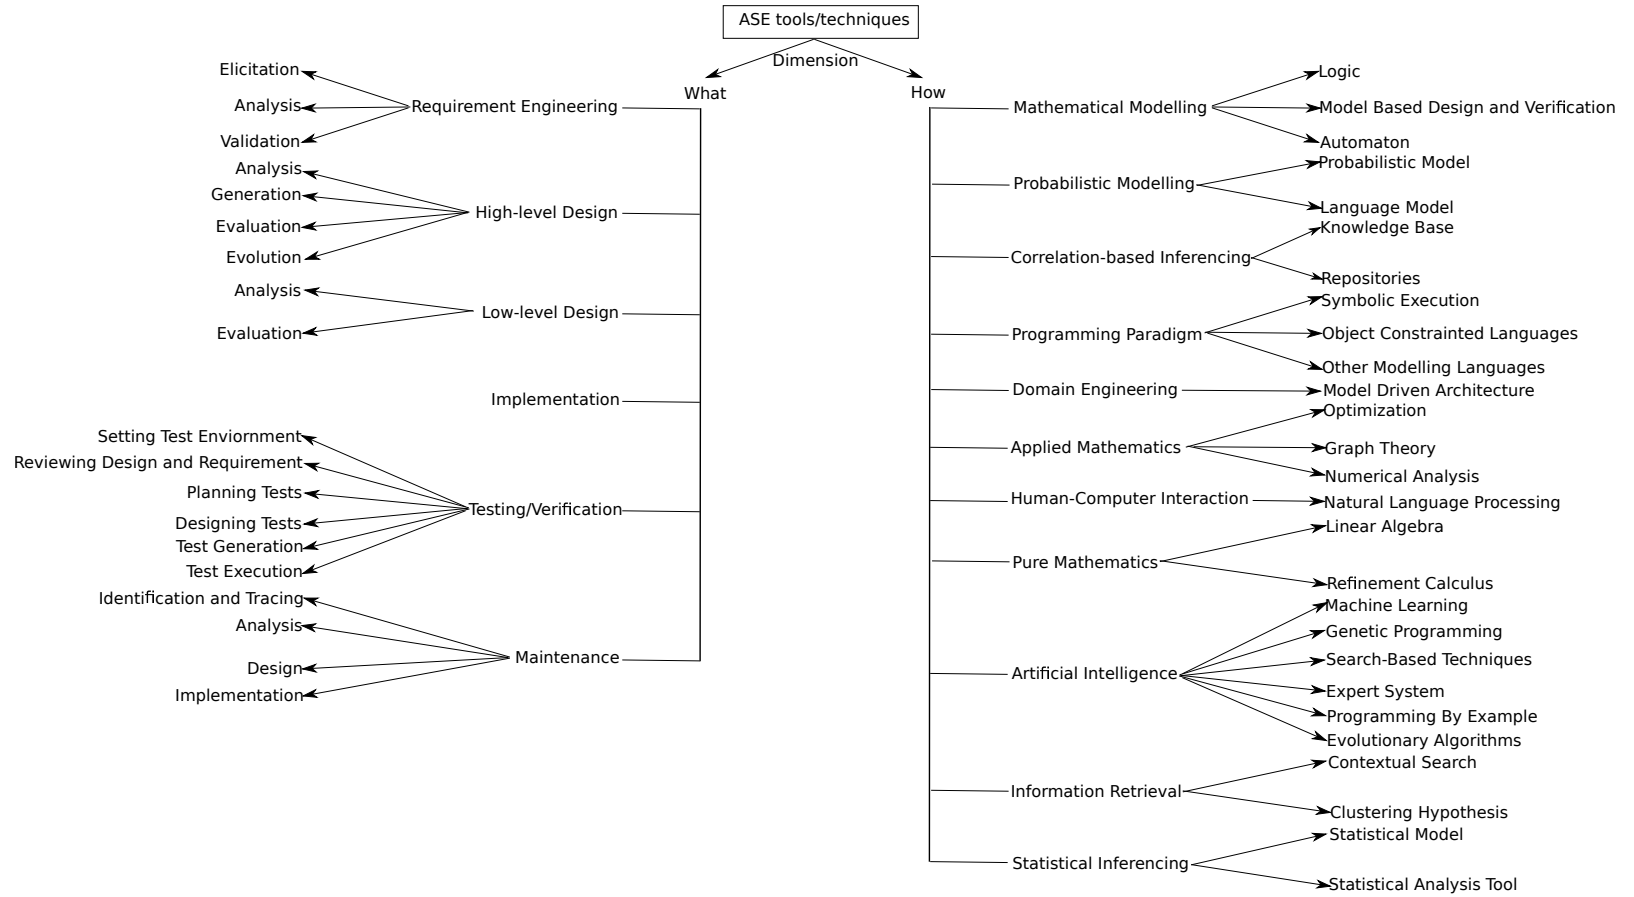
ASE tools/techniques

Dimension

What

Requirement Engineering
Elicitation
Analysis
Validation

High-level Design
Analysis
Generation
Evaluation
Evolution

Low-level Design
Analysis
Evaluation

Implementation

Testing/Verification
Setting Test Enviornment
Reviewing Design and Requirement
Planning Tests
Designing Tests
Test Generation
Test Execution

Maintenance
Identification and Tracing
Analysis
Design
Implementation

How

Mathematical Modelling
Logic
Model Based Design and Verification
Automaton

Probabilistic Modelling
Probabilistic Model
Language Model

Correlation-based Inferencing
Knowledge Base
Repositories

Programming Paradigm
Symbolic Execution
Object Constrainted Languages
Other Modelling Languages

Domain Engineering
Model Driven Architecture

Applied Mathematics
Optimization
Graph Theory
Numerical Analysis

Human-Computer Interaction
Natural Language Processing

Pure Mathematics
Linear Algebra
Refinement Calculus

Artificial Intelligence
Machine Learning
Genetic Programming
Search-Based Techniques
Expert System
Programming By Example
Evolutionary Algorithms

Information Retrieval
Contextual Search
Clustering Hypothesis

Statistical Inferencing
Statistical Model
Statistical Analysis Tool